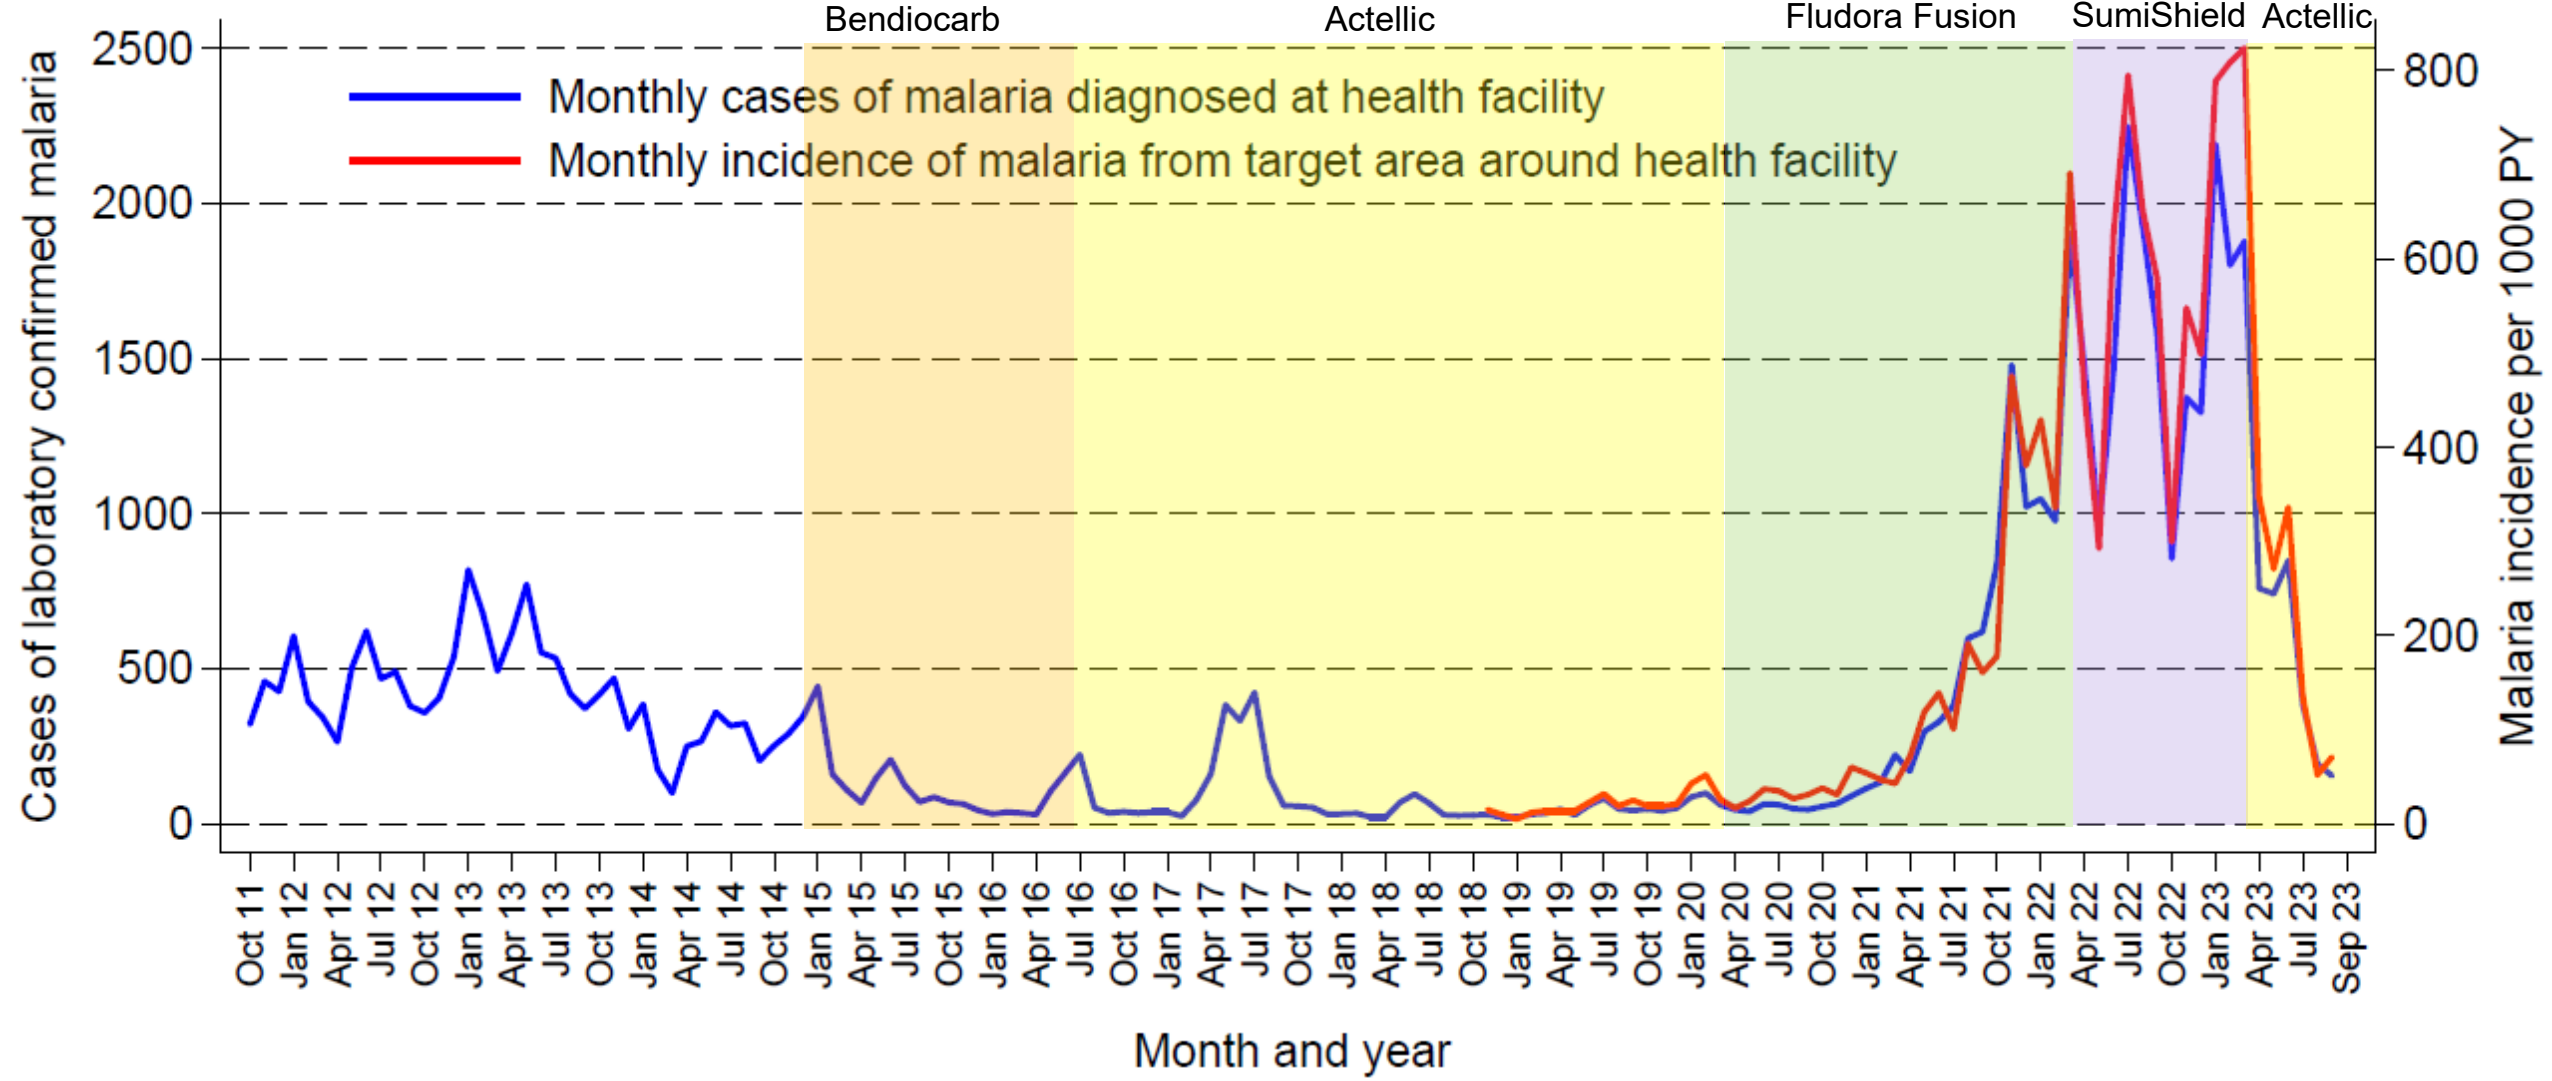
Bendiocarb
Actellic
Fludora Fusion
SumiShield
Actellic

Monthly cases of malaria diagnosed at health facility
Monthly incidence of malaria from target area around health facility

Cases of laboratory confirmed malaria
2500
2000
1500
1000
500
0

Malaria incidence per 1000 PY
800
600
400
200
0

Oct 11
Jan 12
Apr 12
Jul 12
Oct 12
Jan 13
Apr 13
Jul 13
Oct 13
Jan 14
Apr 14
Jul 14
Oct 14
Jan 15
Apr 15
Jul 15
Oct 15
Jan 16
Apr 16
Jul 16
Oct 16
Jan 17
Apr 17
Jul 17
Oct 17
Jan 18
Apr 18
Jul 18
Oct 18
Jan 19
Apr 19
Jul 19
Oct 19
Jan 20
Apr 20
Jul 20
Oct 20
Jan 21
Apr 21
Jul 21
Oct 21
Jan 22
Apr 22
Jul 22
Oct 22
Jan 23
Apr 23
Jul 23
Sep 23

Month and year